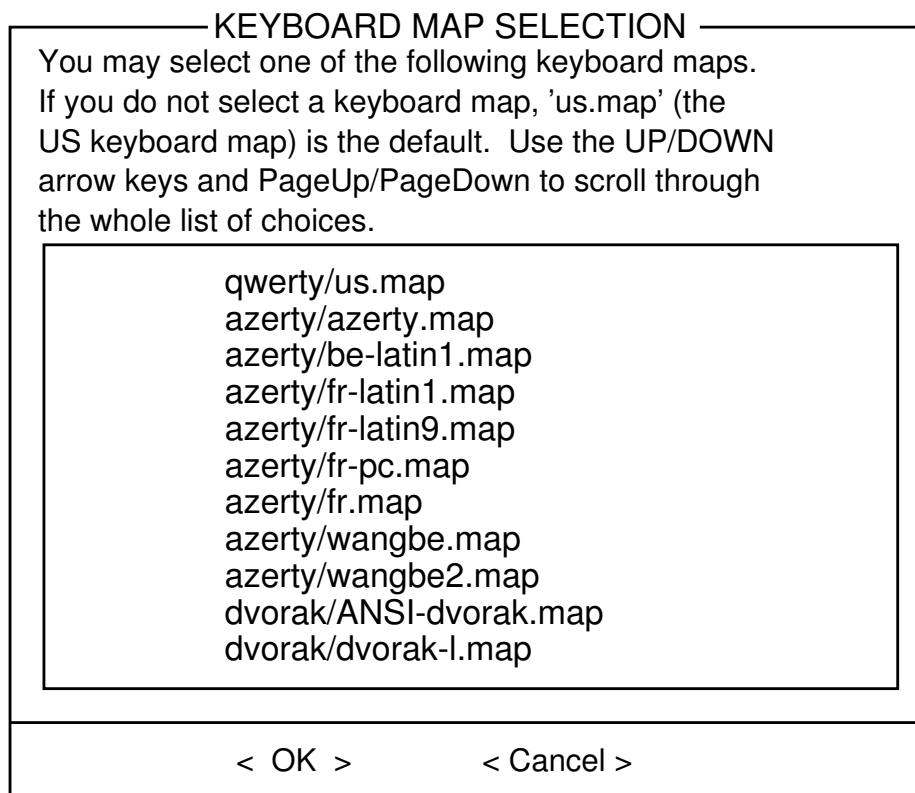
KEYBOARD MAP SELECTION

You may select one of the following keyboard maps. If you do not select a keyboard map, 'us.map' (the US keyboard map) is the default. Use the UP/DOWN arrow keys and PageUp/PageDown to scroll through the whole list of choices.

qwerty/us.map
azerty/azerty.map
azerty/be-latin1.map
azerty/fr-latin1.map
azerty/fr-latin9.map
azerty/fr-pc.map
azerty/fr.map
azerty/wangbe.map
azerty/wangbe2.map
dvorak/ANSI-dvorak.map
dvorak/dvorak-l.map

< OK > < Cancel >